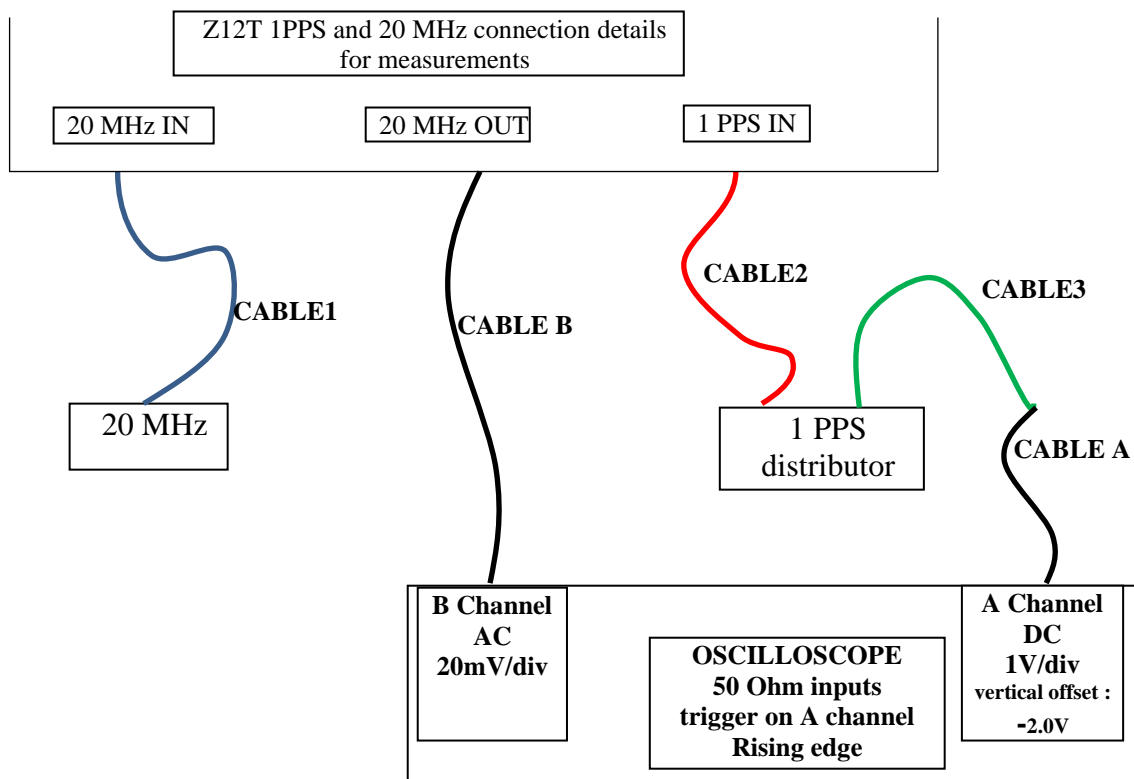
Z12T 1PPS and 20 MHz connection details for measurements

20 MHz IN

20 MHz OUT

1 PPS IN

CABLE1

CABLE B

CABLE2

CABLE3

20 MHz

1 PPS distributor

CABLE A

B Channel
AC
20mV/div

OSCILLOSCOPE
50 Ohm inputs
trigger on A channel
Rising edge

A Channel
DC
1V/div
vertical offset :
-2.0V